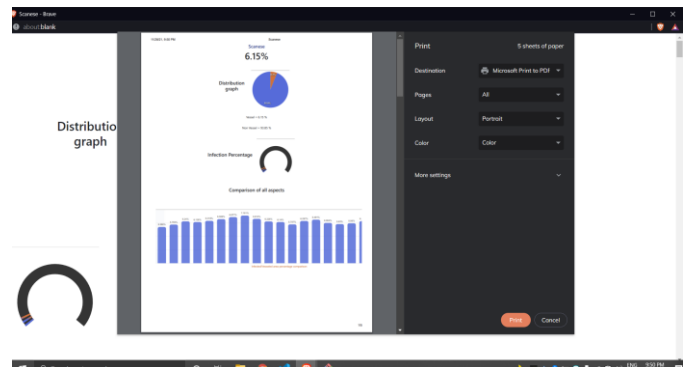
Scanese - Brave

about:blank

Distributio graph

11/2021, 9:50 PM

Scanese

Scanese

6.15%

Distribution graph

Infection Percentage

Comparison of all aspects

Print

5 sheets of paper

Destination

Microsoft Print to PDF

Pages

All

Layout

Portrait

Color

Color

More settings

Print

Cancel

ENG

9:50 PM